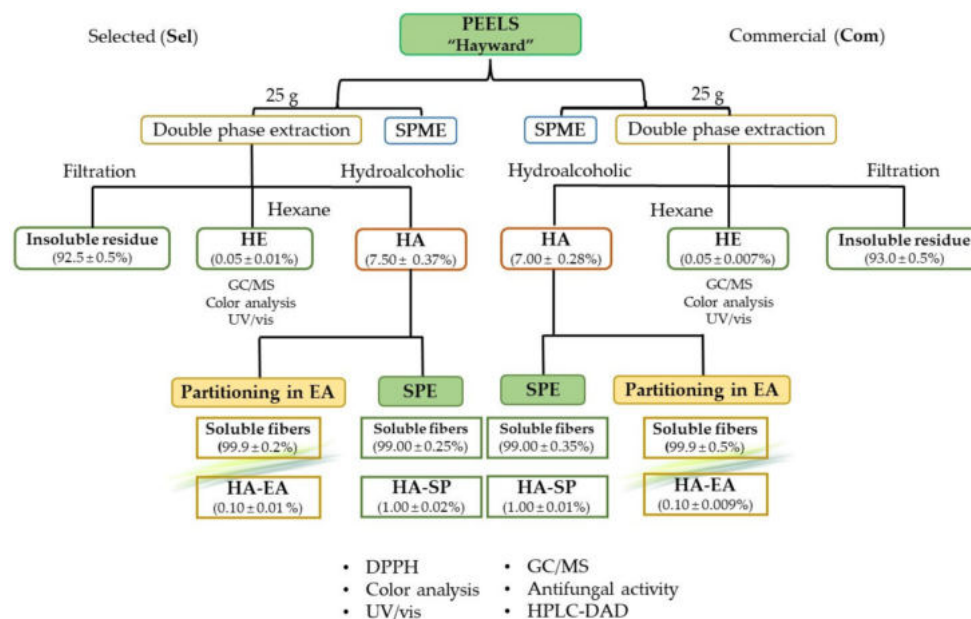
PEELS
"Hayward"

Selected (Sel)

Commercial (Com)

25 g

25 g

Double phase extraction

SPME

SPME

Double phase extraction

Filtration

Hydroalcoholic

Hydroalcoholic

Filtration

Hexane

Hexane

Insoluble residue
(92.5 ± 0.5%)

HE
(0.05 ± 0.01%)

HA
(7.50 ± 0.37%)

HA
(7.00 ± 0.28%)

HE
(0.05 ± 0.007%)

Insoluble residue
(93.0 ± 0.5%)

GC/MS
Color analysis
UV/vis

GC/MS
Color analysis
UV/vis

Partitioning in EA

SPE

SPE

Partitioning in EA

Soluble fibers
(99.9 ± 0.2%)

Soluble fibers
(99.00 ± 0.25%)

Soluble fibers
(99.00 ± 0.35%)

Soluble fibers
(99.9 ± 0.5%)

HA-EA
(0.10 ± 0.01 %)

HA-SP
(1.00 ± 0.02%)

HA-SP
(1.00 ± 0.01%)

HA-EA
(0.10 ± 0.009%)

• DPPH
• Color analysis
• UV/vis
• GC/MS
• Antifungal activity
• HPLC-DAD